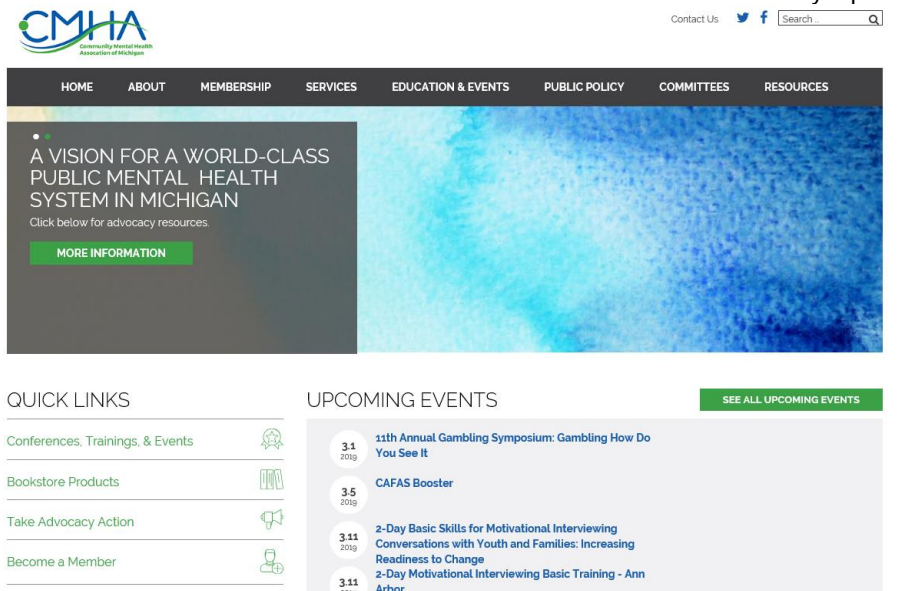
CMHA
Community Mental Health Association of Michigan

Contact Us Search...

HOME ABOUT MEMBERSHIP SERVICES EDUCATION & EVENTS PUBLIC POLICY COMMITTEES RESOURCES

A VISION FOR A WORLD-CLASS PUBLIC MENTAL HEALTH SYSTEM IN MICHIGAN
Click below for advocacy resources.
MORE INFORMATION

QUICK LINKS
Conferences, Trainings, & Events
Bookstore Products
Take Advocacy Action
Become a Member

UPCOMING EVENTS
SEE ALL UPCOMING EVENTS

3.1 2019 11th Annual Gambling Symposium: Gambling How Do You See It
3.5 2019 CAFAS Booster
3.11 2019 2-Day Basic Skills for Motivational Interviewing Conversations with Youth and Families: Increasing Readiness to Change
3.11 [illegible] 2-Day Motivational Interviewing Basic Training - Ann Arbor